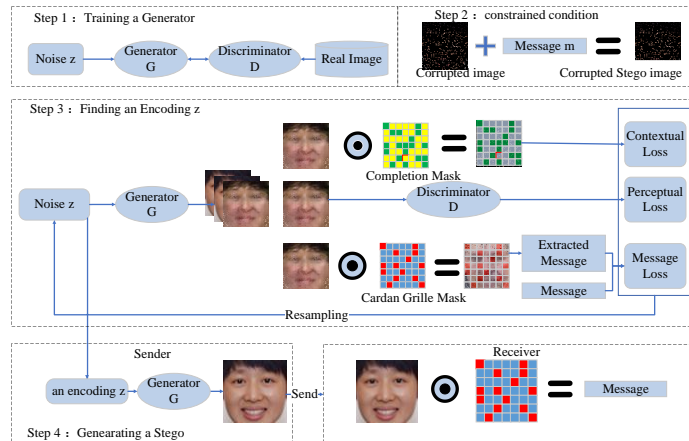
Step 1： Training a Generator

Noise z

Generator G

Discriminator D

Real Image

Step 2： constrained condition

Corrupted image

Message m

Corrupted Stego image

Step 3： Finding an Encoding z

Completion Mask

Contextual Loss

Perceptual Loss

Noise z

Generator G

Discriminator D

Extracted Message

Message Loss

Message

Cardan Grille Mask

Resampling

Sender

an encoding z

Generator G

Send

Receiver

Message

Step 4： Genearating a Stego